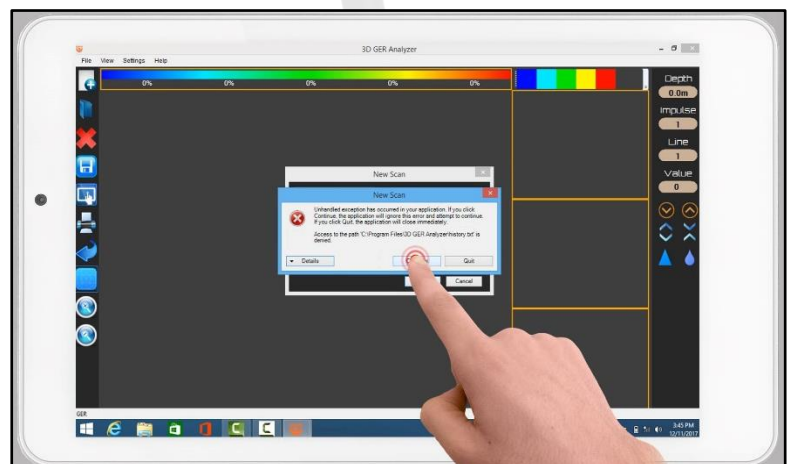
3D GER Analyzer

File View Settings Help

0% 0% 0% 0% 0%

Depth
0.0m
Impulse
1
Line
1
Value
0

New Scan

New Scan

Unhandled exception has occurred in your application. If you click Continue, the application will ignore this error and attempt to continue. If you click Quit, the application will close immediately.

Access to the path 'C:\Program Files\3D GER Analyzer\history.txt' is denied.

Details

Quit

Cancel

GER

3:45 PM
12/11/2017